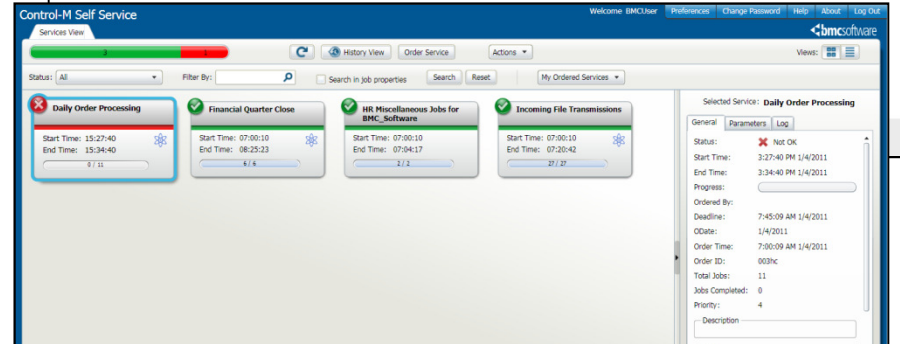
Control-M Self Service

Welcome BMCUser Preferences Change Password Help About Log Out

Services View

3 1

History View Order Service Actions

Views:

bmcsoftware

Status: All Filter By: Search in job properties Search Reset My Ordered Services

Daily Order Processing
Start Time: 15:27:40
End Time: 15:34:40
0 / 11

Financial Quarter Close
Start Time: 07:00:10
End Time: 08:25:23
6 / 6

HR Miscellaneous Jobs for BMC_Software
Start Time: 07:00:10
End Time: 07:04:17
2 / 2

Incoming File Transmissions
Start Time: 07:00:10
End Time: 07:20:42
27 / 27

Selected Service: Daily Order Processing

General Parameters Log

| Status: | Not OK |
|---|---|
| Start Time: | 3:27:40 PM 1/4/2011 |
| End Time: | 3:34:40 PM 1/4/2011 |
| Progress: | |
| Ordered By: | |
| Deadline: | 7:45:09 AM 1/4/2011 |
| ODate: | 1/4/2011 |
| Order Time: | 7:00:09 AM 1/4/2011 |
| Order ID: | 003hc |
| Total Jobs: | 11 |
| Jobs Completed: | 0 |
| Priority: | 4 |

Description